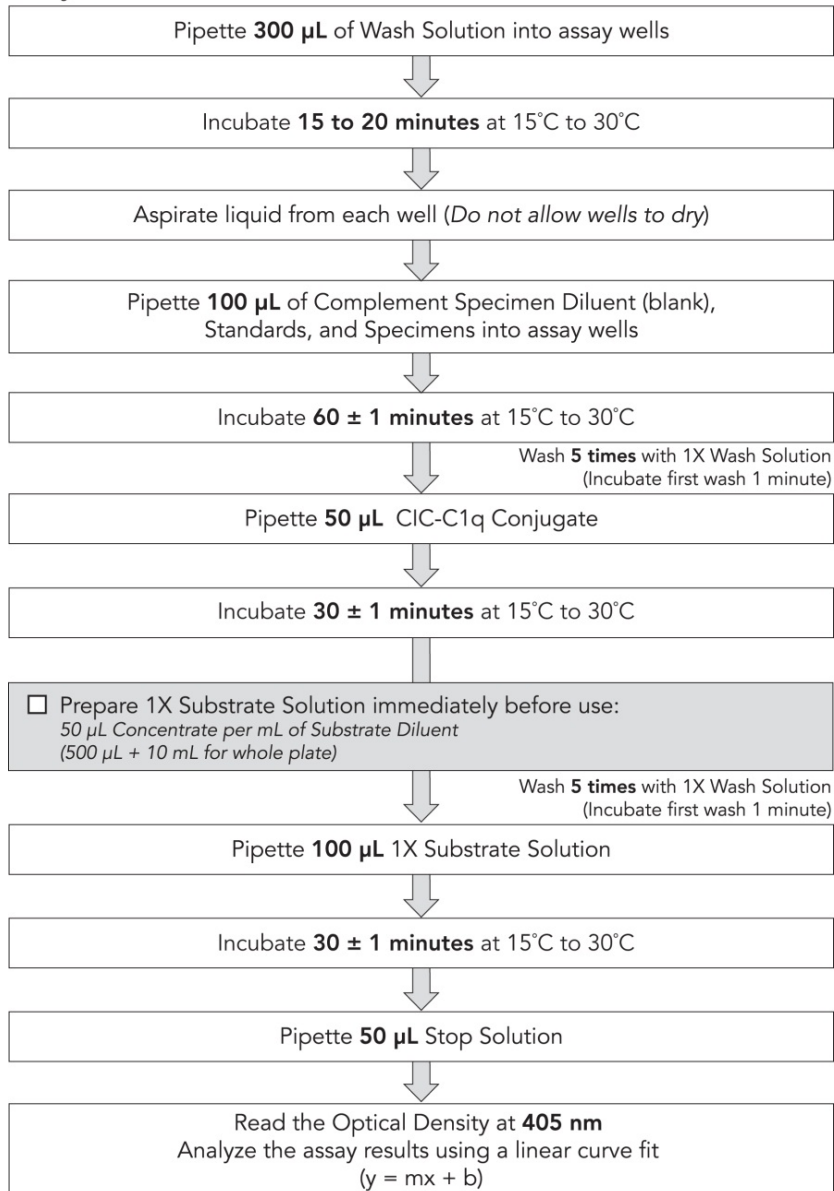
Pipette 300 µL of Wash Solution into assay wells

Incubate 15 to 20 minutes at 15˚C to 30˚C

Aspirate liquid from each well (Do not allow wells to dry)

Pipette 100 µL of Complement Specimen Diluent (blank), Standards, and Specimens into assay wells

Incubate 60 ± 1 minutes at 15˚C to 30˚C

Wash 5 times with 1X Wash Solution (Incubate first wash 1 minute)

Pipette 50 µL CIC-C1q Conjugate

Incubate 30 ± 1 minutes at 15˚C to 30˚C

☐ Prepare 1X Substrate Solution immediately before use:
50 µL Concentrate per mL of Substrate Diluent
(500 µL + 10 mL for whole plate)

Wash 5 times with 1X Wash Solution (Incubate first wash 1 minute)

Pipette 100 µL 1X Substrate Solution

Incubate 30 ± 1 minutes at 15˚C to 30˚C

Pipette 50 µL Stop Solution

Read the Optical Density at 405 nm
Analyze the assay results using a linear curve fit
$(y = mx + b)$